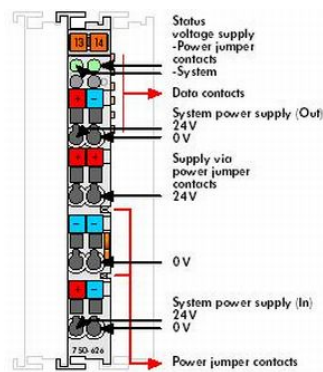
13 14

Status voltage supply -Power jumper contacts -System

Data contacts

System power supply (Out) 24V 0V

Supply via power jumper contacts 24V

0V

System power supply (In) 24V 0V

750-626

Power jumper contacts